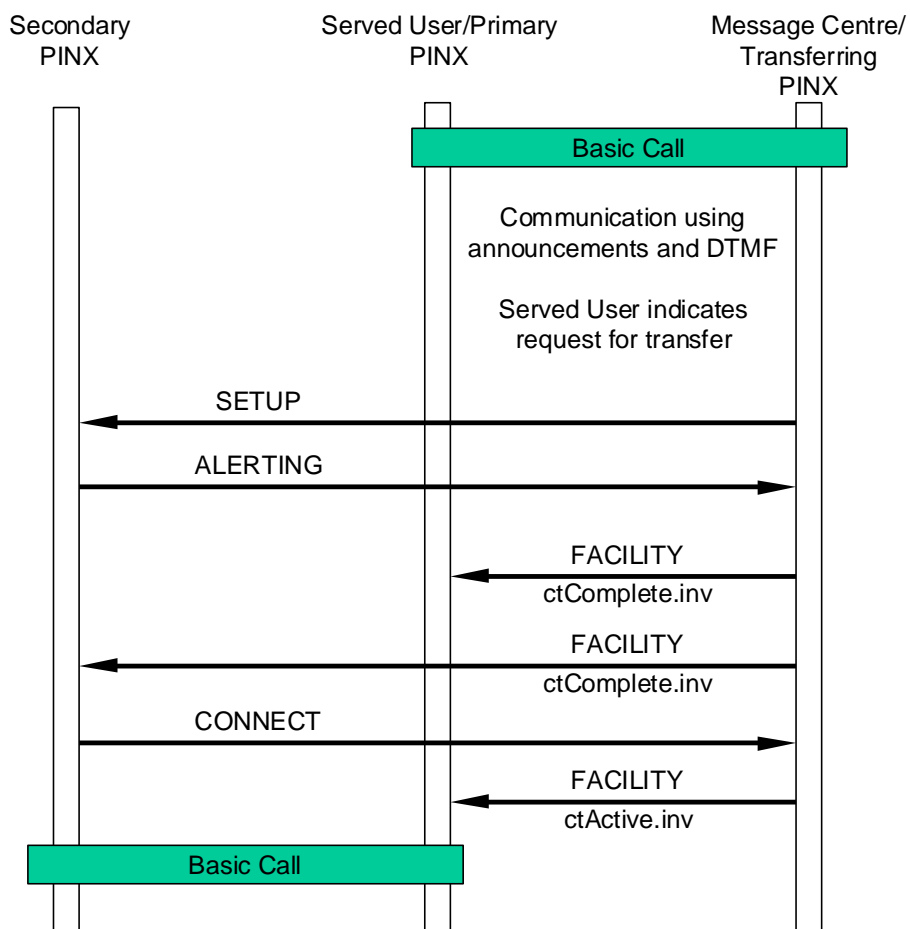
Secondary PINX

Served User/Primary PINX

Message Centre/ Transferring PINX

Basic Call

Communication using announcements and DTMF

Served User indicates request for transfer

SETUP

ALERTING

FACILITY
ctComplete.inv

FACILITY
ctComplete.inv

CONNECT

FACILITY
ctActive.inv

Basic Call